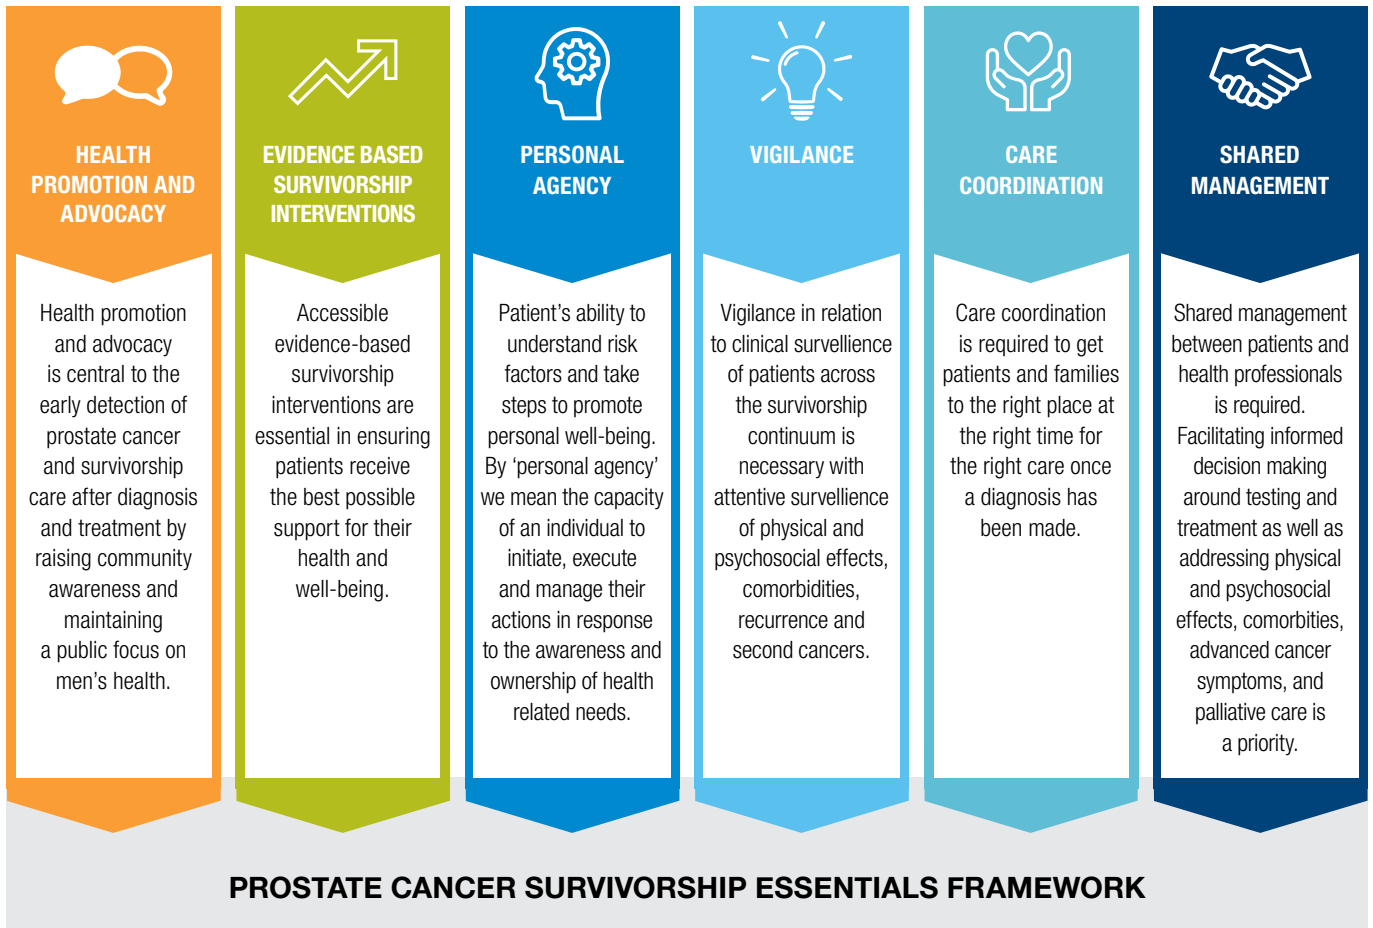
HEALTH PROMOTION AND ADVOCACY

Health promotion and advocacy is central to the early detection of prostate cancer and survivorship care after diagnosis and treatment by raising community awareness and maintaining a public focus on men's health.

EVIDENCE BASED SURVIVORSHIP INTERVENTIONS

Accessible evidence-based survivorship interventions are essential in ensuring patients receive the best possible support for their health and well-being.

PERSONAL AGENCY

Patient's ability to understand risk factors and take steps to promote personal well-being. By 'personal agency' we mean the capacity of an individual to initiate, execute and manage their actions in response to the awareness and ownership of health related needs.

VIGILANCE

Vigilance in relation to clinical survellience of patients across the survivorship continuum is necessary with attentive survellience of physical and psychosocial effects, comorbidities, recurrence and second cancers.

CARE COORDINATION

Care coordination is required to get patients and families to the right place at the right time for the right care once a diagnosis has been made.

SHARED MANAGEMENT

Shared management between patients and health professionals is required. Facilitating informed decision making around testing and treatment as well as addressing physical and psychosocial effects, comorbities, advanced cancer symptoms, and palliative care is a priority.

PROSTATE CANCER SURVIVORSHIP ESSENTIALS FRAMEWORK